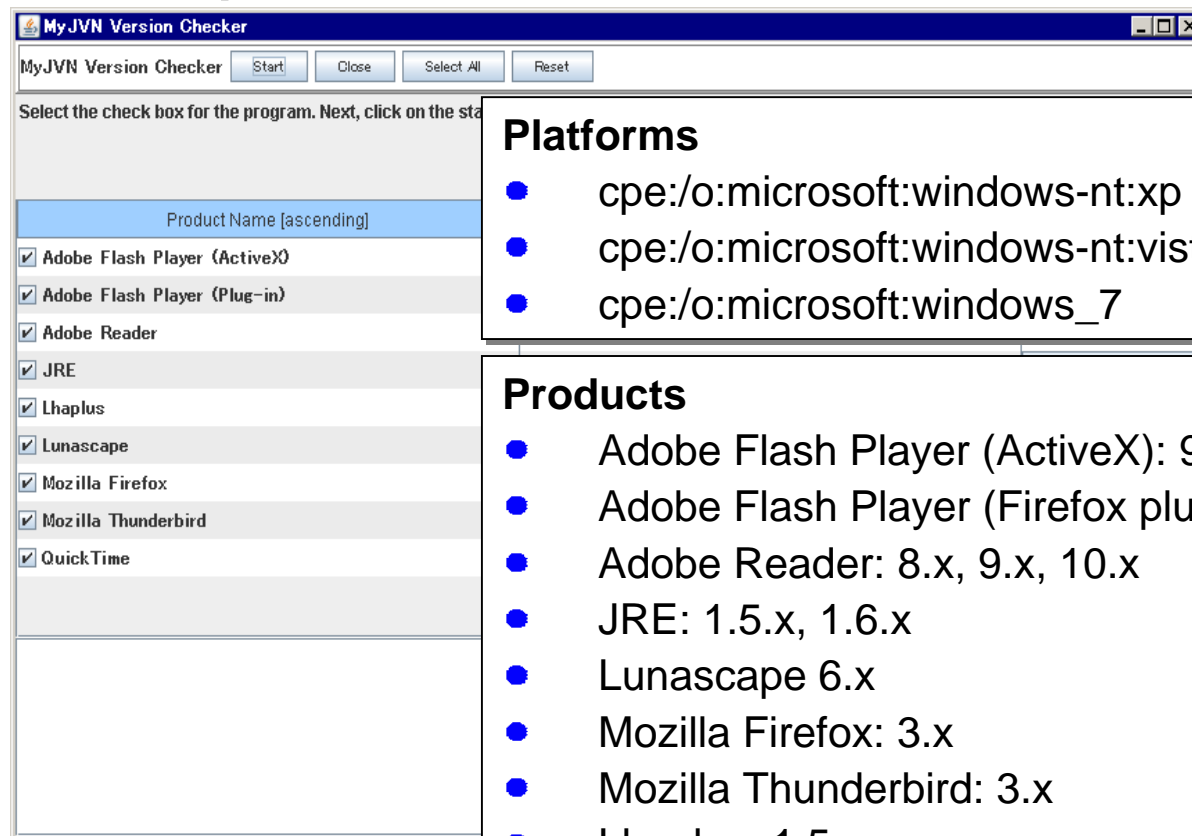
MyJVN Version Checker

MyJVN Version Checker Start Close Select All Reset

Select the check box for the program. Next, click on the sta

| Product Name [ascending] |
|---|
| ☑ Adobe Flash Player (ActiveX) |
| ☑ Adobe Flash Player (Plug-in) |
| ☑ Adobe Reader |
| ☑ JRE |
| ☑ Lhaplus |
| ☑ Lunascape |
| ☑ Mozilla Firefox |
| ☑ Mozilla Thunderbird |
| ☑ QuickTime |

**Platforms**

- cpe:/o:microsoft:windows-nt:xp
- cpe:/o:microsoft:windows-nt:vis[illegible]
- cpe:/o:microsoft:windows_7

**Products**

- Adobe Flash Player (ActiveX): 9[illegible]
- Adobe Flash Player (Firefox plu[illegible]
- Adobe Reader: 8.x, 9.x, 10.x
- JRE: 1.5.x, 1.6.x
- Lunascape 6.x
- Mozilla Firefox: 3.x
- Mozilla Thunderbird: 3.x
- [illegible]